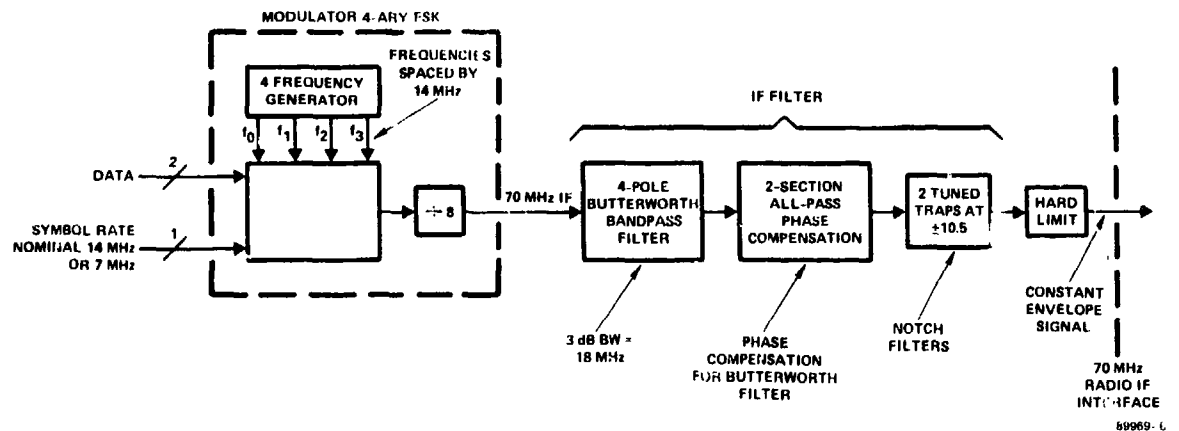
MODULATOR 4-ARY FSK

4 FREQUENCY GENERATOR

FREQUENCIES SPACED BY 14 MHz

$f_0$ $f_1$ $f_2$ $f_3$

DATA

2

SYMBOL RATE NOMINAL 14 MHz OR 7 MHz

1

$\div 8$

70 MHz IF

IF FILTER

4-POLE BUTTERWORTH BANDPASS FILTER

2-SECTION ALL-PASS PHASE COMPENSATION

2 TUNED TRAPS AT ±10.5

HARD LIMIT

3 dB BW = 18 MHz

PHASE COMPENSATION FOR BUTTERWORTH FILTER

NOTCH FILTERS

CONSTANT ENVELOPE SIGNAL

70 MHz RADIO IF INTERFACE

89969-6